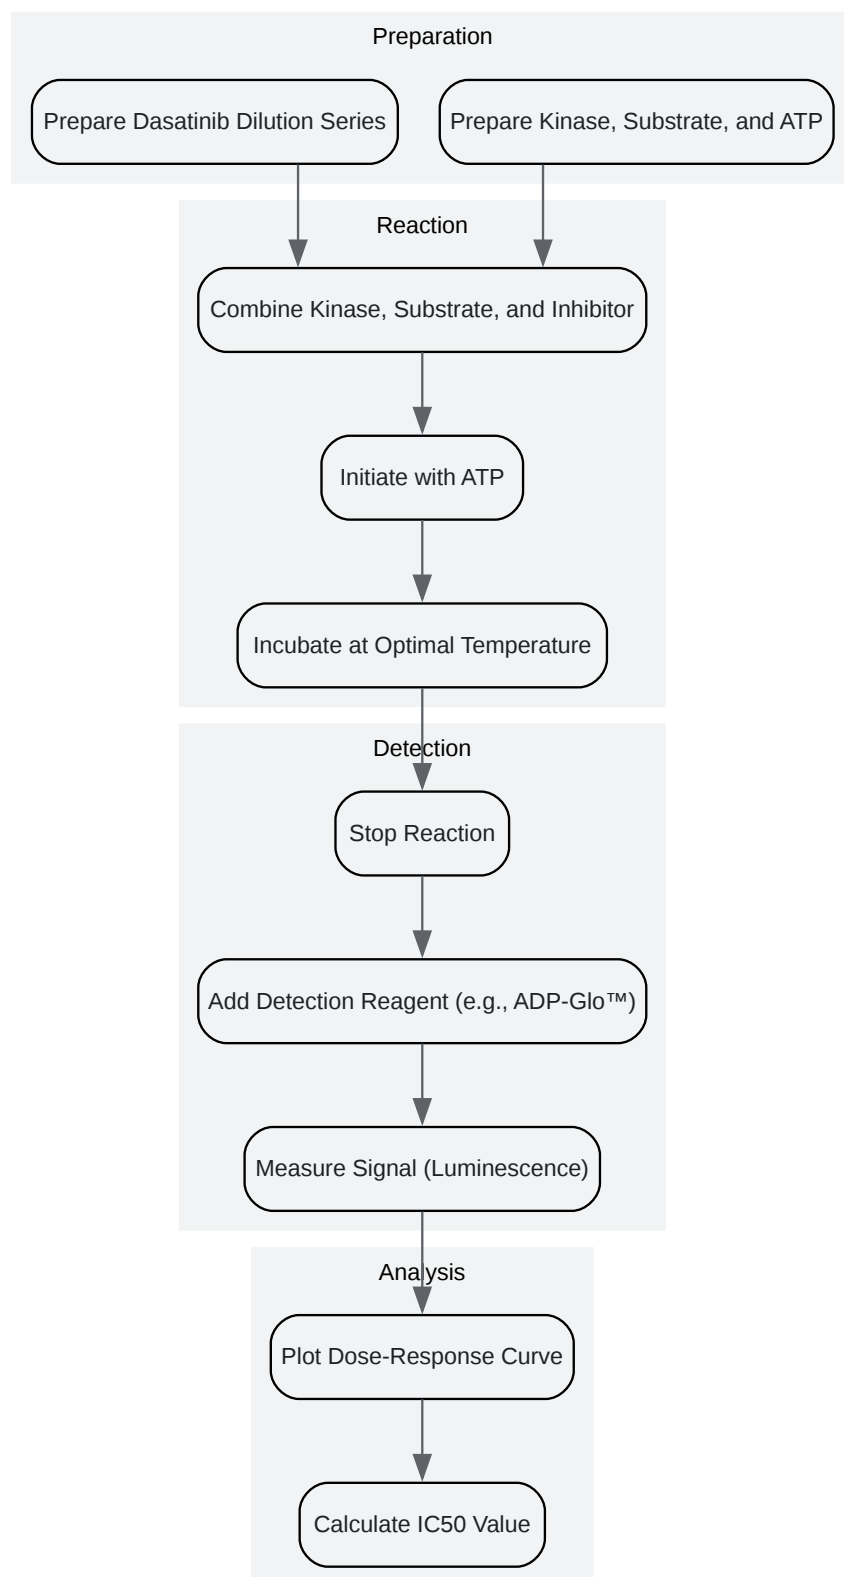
Preparation

Prepare Dasatinib Dilution Series

Prepare Kinase, Substrate, and ATP

Reaction

Combine Kinase, Substrate, and Inhibitor

Initiate with ATP

Incubate at Optimal Temperature

Detection

Stop Reaction

Add Detection Reagent (e.g., ADP-Glo™)

Measure Signal (Luminescence)

Analysis

Plot Dose-Response Curve

Calculate IC50 Value